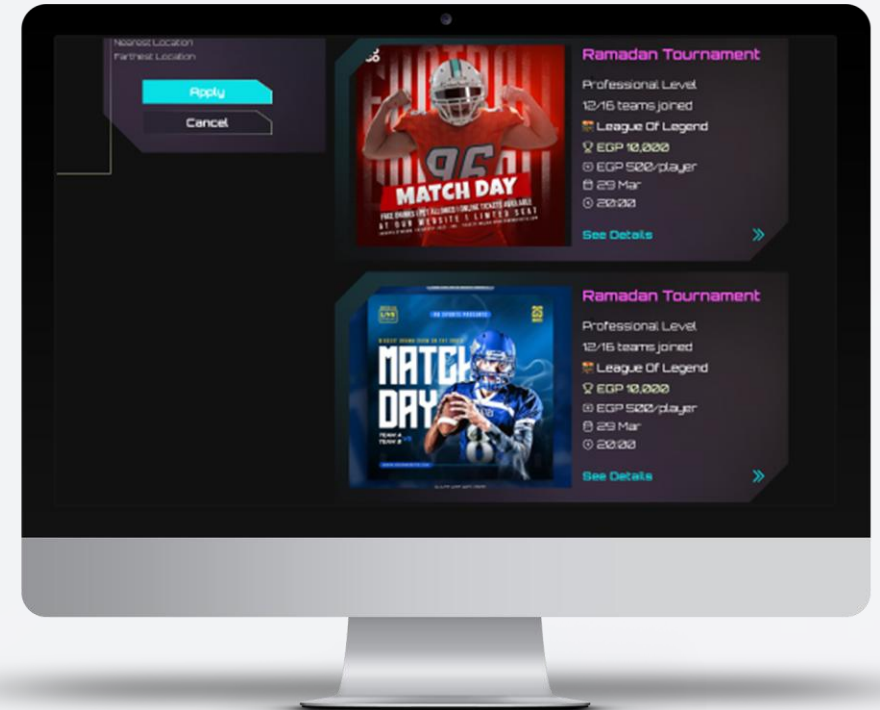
Nearest Location
Farthest Location

Apply

Cancel

96
MATCH DAY
FREE DRINKS | FEE ALLOWED | ONLINE TICKETS AVAILABLE
AT OUR WEBSITE | LIMITED SEAT

Ramadan Tournament
Professional Level
12/16 teams joined
League Of Legend
EGP 10,000
EGP 500/player
29 Mar
20:00
See Details »

MATCH DAY
TEAM A
TEAM B

Ramadan Tournament
Professional Level
12/16 teams joined
League Of Legend
EGP 10,000
EGP 500/player
29 Mar
20:00
See Details »